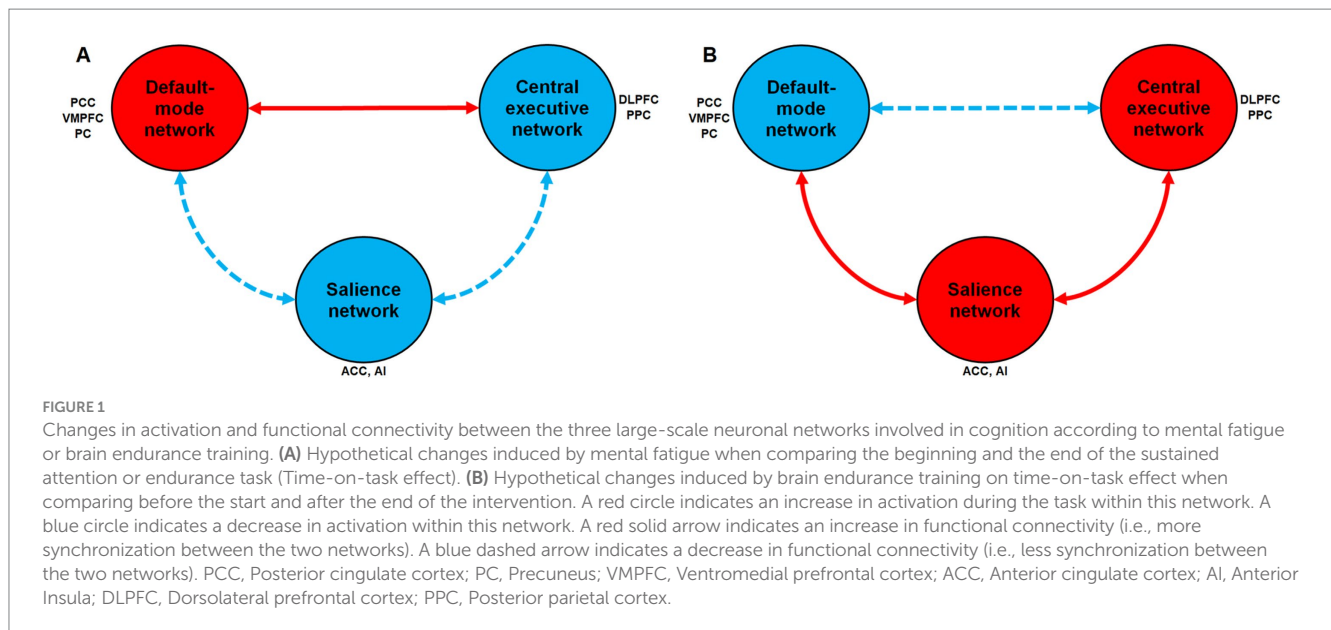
A

Default-mode network

PCC VMPFC PC

Central executive network

DLPFC PPC

Salience network

ACC, AI

B

Default-mode network

PCC VMPFC PC

Central executive network

DLPFC PPC

Salience network

ACC, AI

FIGURE 1

Changes in activation and functional connectivity between the three large-scale neuronal networks involved in cognition according to mental fatigue or brain endurance training. **(A)** Hypothetical changes induced by mental fatigue when comparing the beginning and the end of the sustained attention or endurance task (Time-on-task effect). **(B)** Hypothetical changes induced by brain endurance training on time-on-task effect when comparing before the start and after the end of the intervention. A red circle indicates an increase in activation during the task within this network. A blue circle indicates a decrease in activation within this network. A red solid arrow indicates an increase in functional connectivity (i.e., more synchronization between the two networks). A blue dashed arrow indicates a decrease in functional connectivity (i.e., less synchronization between the two networks). PCC, Posterior cingulate cortex; PC, Precuneus; VMPFC, Ventromedial prefrontal cortex; ACC, Anterior cingulate cortex; AI, Anterior Insula; DLPFC, Dorsolateral prefrontal cortex; PPC, Posterior parietal cortex.